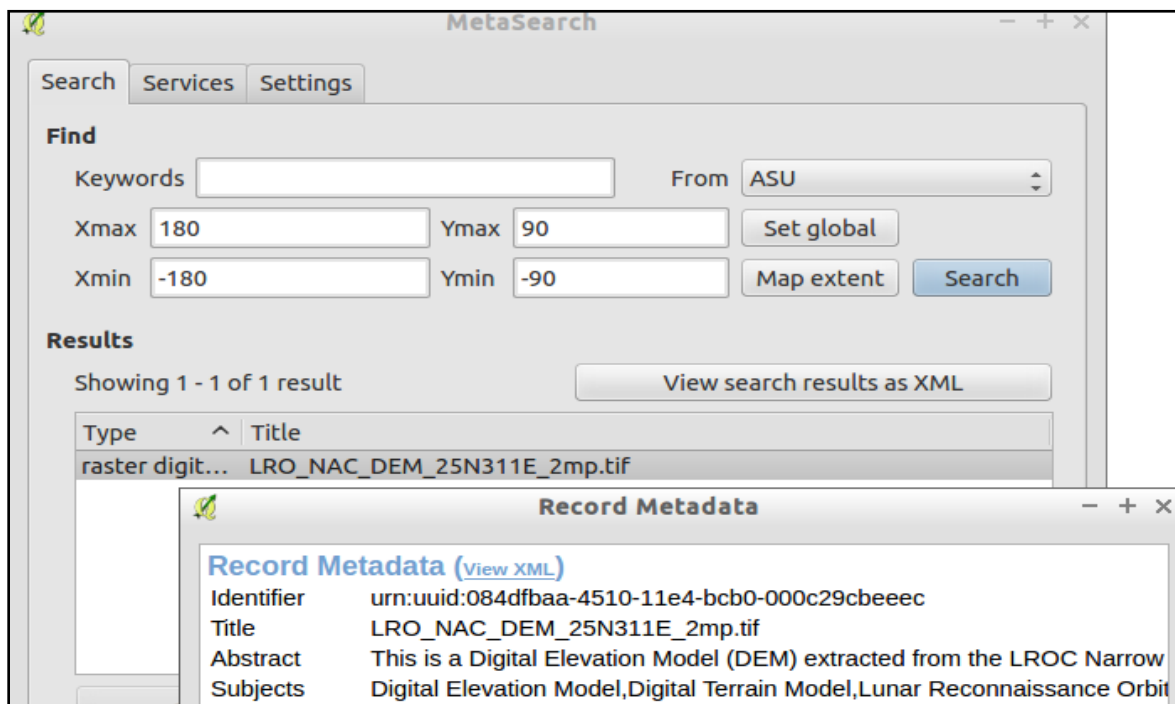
MetaSearch

Search | Services | Settings

Find

Keywords

From ASU

Xmax 180

Ymax 90

Set global

Xmin -180

Ymin -90

Map extent

Search

Results

Showing 1 - 1 of 1 result

View search results as XML

| Type ^ | Title |
|---|---|
| raster digit... | LRO_NAC_DEM_25N311E_2mp.tif |

Record Metadata

Record Metadata (View XML)

| | |
|---|---|
| Identifier | urn:uuid:084dfbaa-4510-11e4-bcb0-000c29cbeeec |
| Title | LRO_NAC_DEM_25N311E_2mp.tif |
| Abstract | This is a Digital Elevation Model (DEM) extracted from the LROC Narrow |
| Subjects | Digital Elevation Model,Digital Terrain Model,Lunar Reconnaissance Orbit |